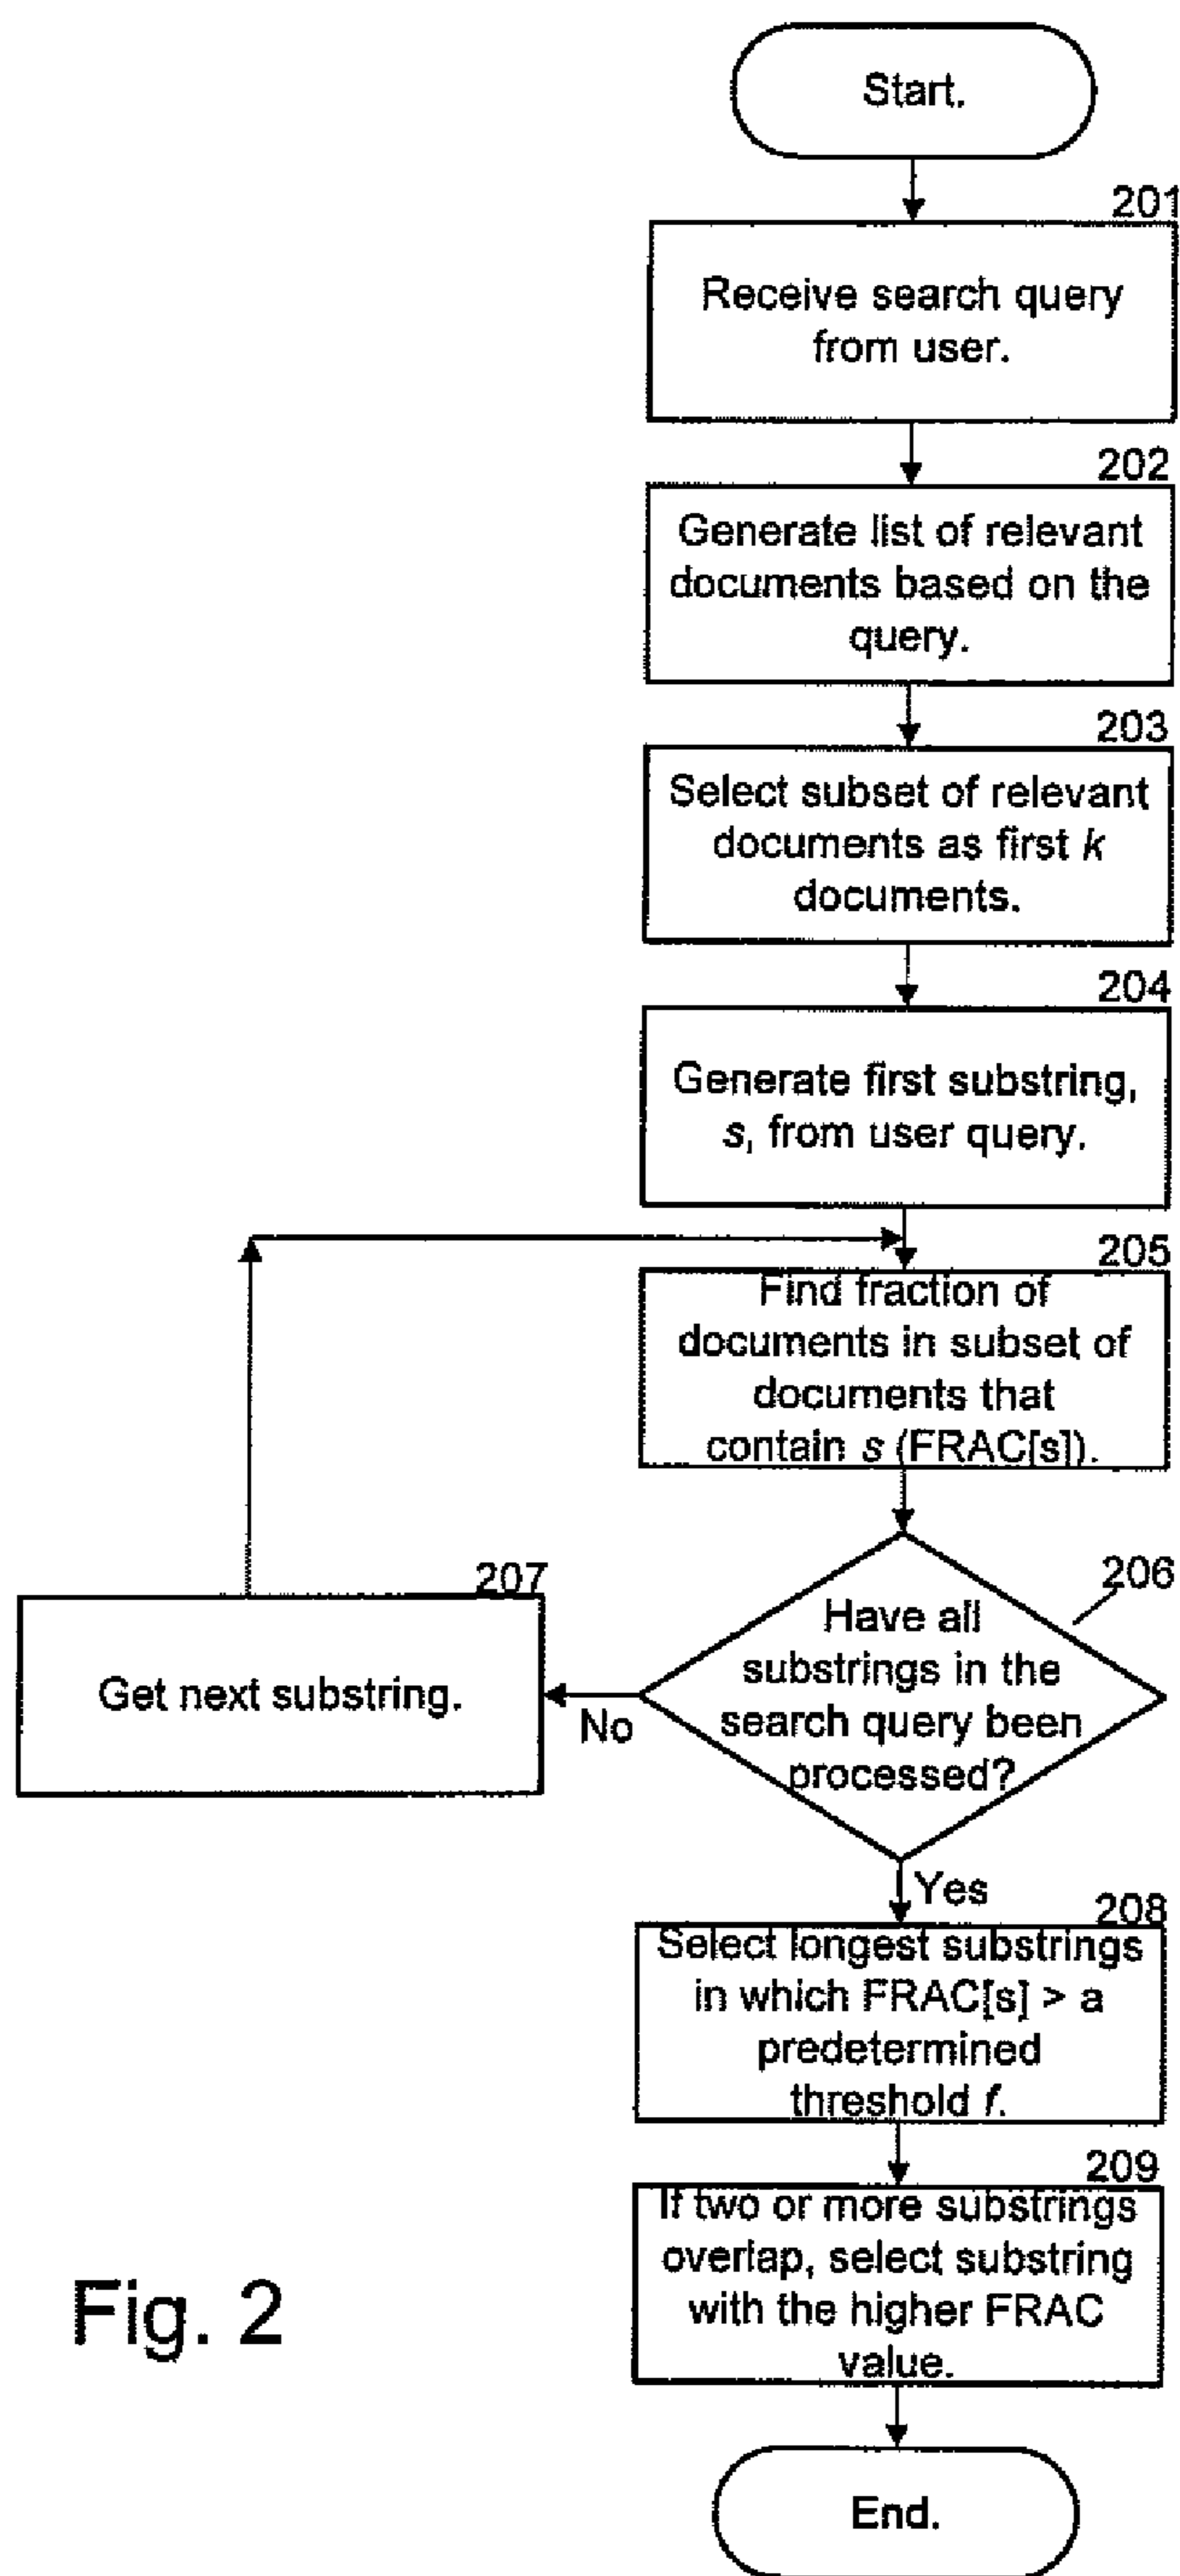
Start.

201

Receive search query from user.

202

Generate list of relevant documents based on the query.

203

Select subset of relevant documents as first *k* documents.

204

Generate first substring, *s*, from user query.

205

Find fraction of documents in subset of documents that contain *s* (FRAC[s]).

206

Have all substrings in the search query been processed?

No

207

Get next substring.

Yes

208

Select longest substrings in which FRAC[s] > a predetermined threshold *f*.

209

If two or more substrings overlap, select substring with the higher FRAC value.

End.

Fig. 2